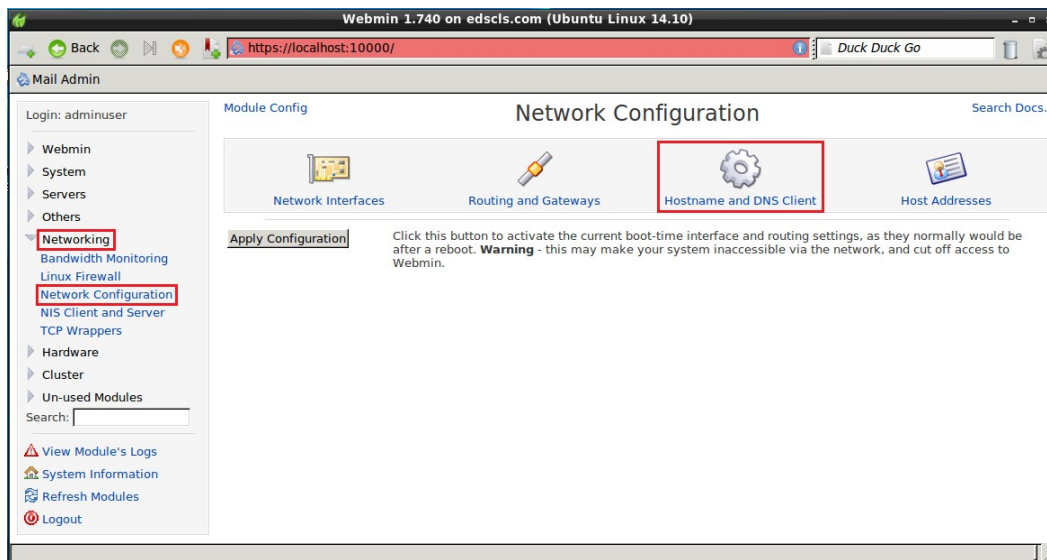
Webmin 1.740 on edscls.com (Ubuntu Linux 14.10)

Back

https://localhost:10000/

Duck Duck Go

Mail Admin

Login: adminuser

Webmin
System
Servers
Others
Networking
Bandwidth Monitoring
Linux Firewall
Network Configuration
NIS Client and Server
TCP Wrappers
Hardware
Cluster
Un-used Modules
Search:

View Module's Logs
System Information
Refresh Modules
Logout

Module Config

Network Configuration

Search Docs.

Network Interfaces
Routing and Gateways
Hostname and DNS Client
Host Addresses

Apply Configuration

Click this button to activate the current boot-time interface and routing settings, as they normally would be after a reboot. **Warning** - this may make your system inaccessible via the network, and cut off access to Webmin.